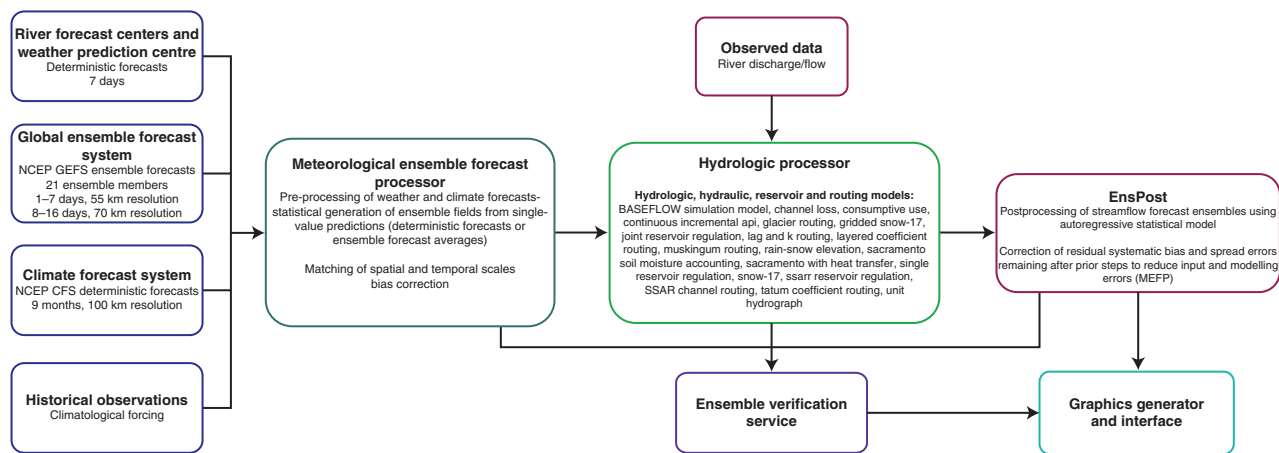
River forecast centers and weather prediction centre
Deterministic forecasts
7 days

Global ensemble forecast system
NCEP GEFS ensemble forecasts
21 ensemble members
1–7 days, 55 km resolution
8–16 days, 70 km resolution

Climate forecast system
NCEP CFS deterministic forecasts
9 months, 100 km resolution

Historical observations
Climatological forcing

Meteorological ensemble forecast processor
Pre-processing of weather and climate forecasts-statistical generation of ensemble fields from single-value predictions (deterministic forecasts or ensemble forecast averages)

Matching of spatial and temporal scales
bias correction

Observed data
River discharge/flow

Hydrologic processor
Hydrologic, hydraulic, reservoir and routing models: BASEFLOW simulation model, channel loss, consumptive use, continuous incremental api, glacier routing, gridded snow-17, joint reservoir regulation, lag and k routing, layered coefficient routing, muskingum routing, rain-snow elevation, sacramento soil moisture accounting, sacramento with heat transfer, single reservoir regulation, snow-17, ssarr reservoir regulation, SSAR channel routing, tatum coefficient routing, unit hydrograph

EnsPost
Postprocessing of streamflow forecast ensembles using autoregressive statistical model

Correction of residual systematic bias and spread errors remaining after prior steps to reduce input and modelling errors (MEFP)

Ensemble verification service

Graphics generator and interface